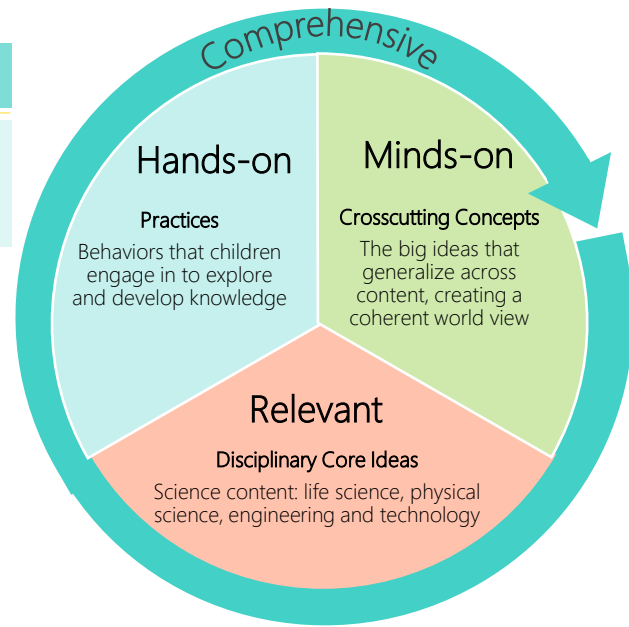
Comprehensive

Hands-on

Practices

Behaviors that children engage in to explore and develop knowledge

Minds-on

Crosscutting Concepts

The big ideas that generalize across content, creating a coherent world view

Relevant

Disciplinary Core Ideas

Science content: life science, physical science, engineering and technology